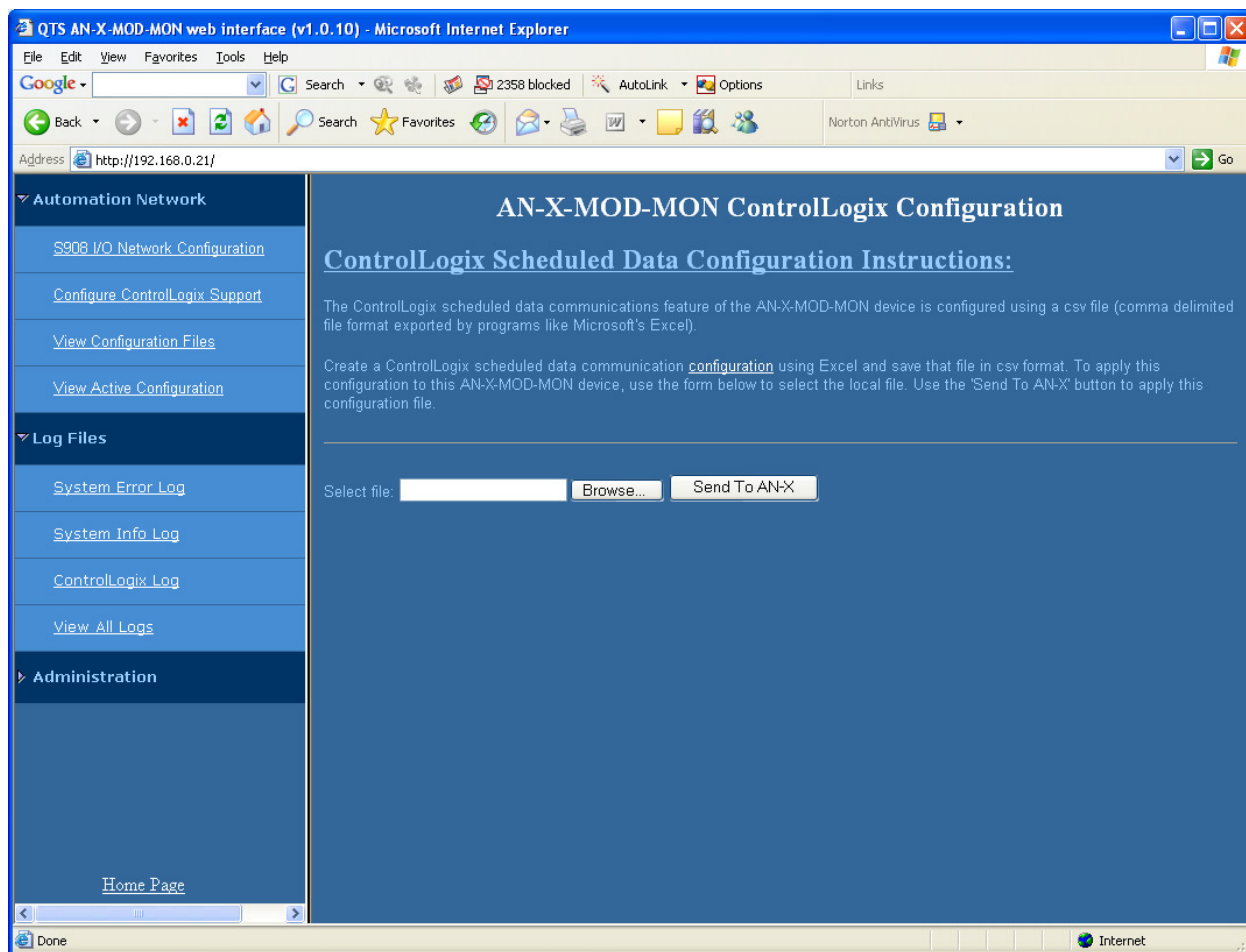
QTS AN-X-MOD-MON web interface (v1.0.10) - Microsoft Internet Explorer

File Edit View Favorites Tools Help

Google Search 2358 blocked AutoLink Options Links

Back Search Favorites Norton AntiVirus

Address http://192.168.0.21/ Go

Automation Network

S908 I/O Network Configuration

Configure ControlLogix Support

View Configuration Files

View Active Configuration

Log Files

System Error Log

System Info Log

ControlLogix Log

View All Logs

Administration

Home Page

AN-X-MOD-MON ControlLogix Configuration

ControlLogix Scheduled Data Configuration Instructions:

The ControlLogix scheduled data communications feature of the AN-X-MOD-MON device is configured using a csv file (comma delimited file format exported by programs like Microsoft's Excel).

Create a ControlLogix scheduled data communication configuration using Excel and save that file in csv format. To apply this configuration to this AN-X-MOD-MON device, use the form below to select the local file. Use the 'Send To AN-X' button to apply this configuration file.

Select file: Browse... Send To AN-X

Done Internet